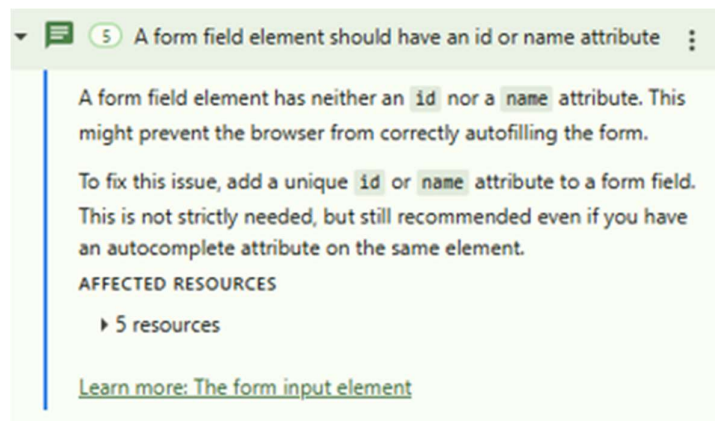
5 A form field element should have an id or name attribute

A form field element has neither an id nor a name attribute. This might prevent the browser from correctly autofilling the form.

To fix this issue, add a unique id or name attribute to a form field. This is not strictly needed, but still recommended even if you have an autocomplete attribute on the same element.

AFFECTED RESOURCES

5 resources

Learn more: The form input element